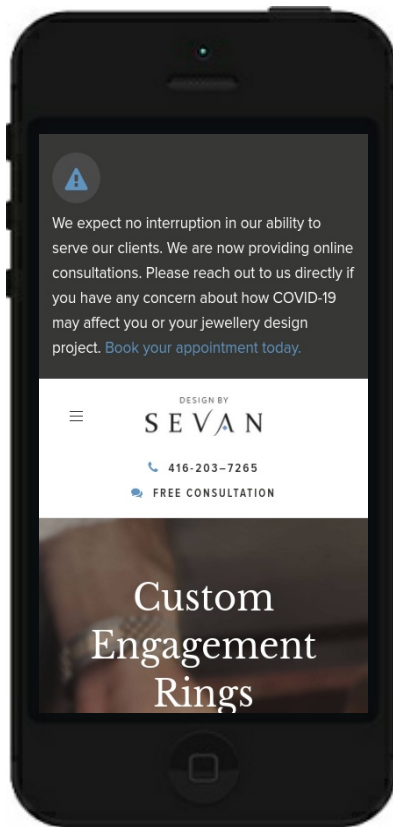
We expect no interruption in our ability to serve our clients. We are now providing online consultations. Please reach out to us directly if you have any concern about how COVID-19 may affect you or your jewellery design project. Book your appointment today.

DESIGN BY
SEVAN

416-203-7265

FREE CONSULTATION

Custom Engagement Rings